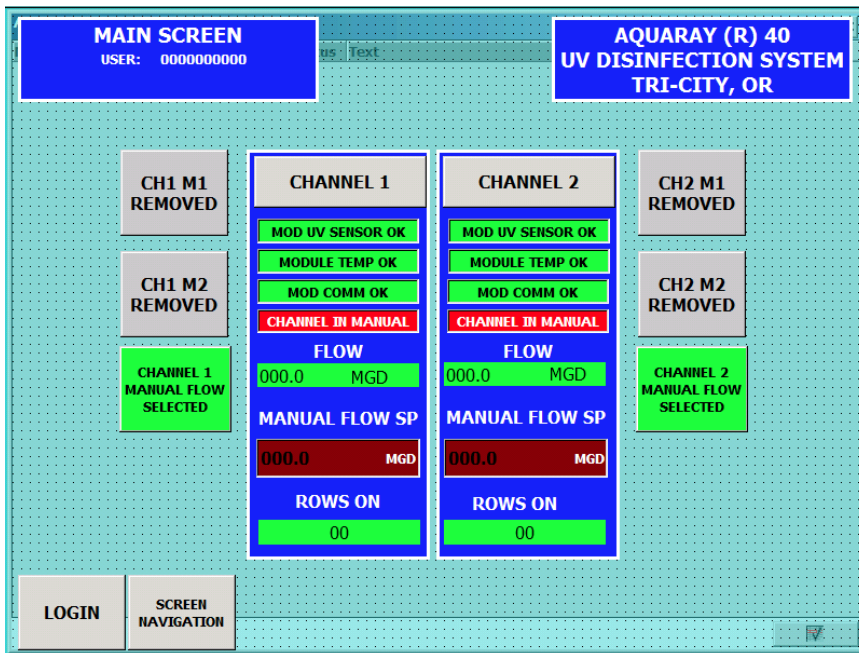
MAIN SCREEN
USER: 0000000000

us Text

AQUARAY (R) 40
UV DISINFECTION SYSTEM
TRI-CITY, OR

CH1 M1 REMOVED

CH1 M2 REMOVED

CHANNEL 1 MANUAL FLOW SELECTED

CHANNEL 1

MOD UV SENSOR OK

MODULE TEMP OK

MOD COMM OK

CHANNEL IN MANUAL

FLOW

000.0 MGD

MANUAL FLOW SP

000.0 MGD

ROWS ON

00

CHANNEL 2

MOD UV SENSOR OK

MODULE TEMP OK

MOD COMM OK

CHANNEL IN MANUAL

FLOW

000.0 MGD

MANUAL FLOW SP

000.0 MGD

ROWS ON

00

CH2 M1 REMOVED

CH2 M2 REMOVED

CHANNEL 2 MANUAL FLOW SELECTED

LOGIN

SCREEN NAVIGATION